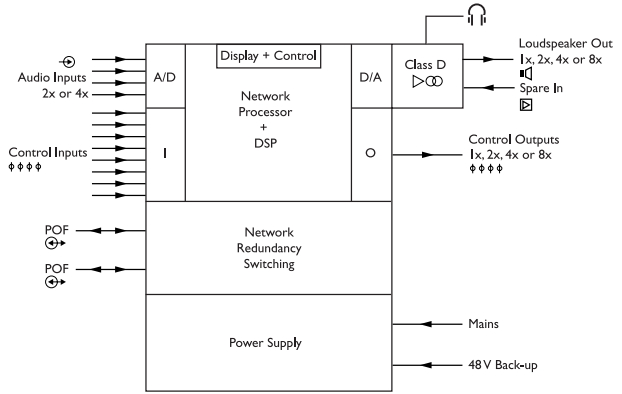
Audio Inputs
2x or 4x

A/D

Display + Control

Network
Processor
+
DSP

D/A

Class D

Loudspeaker Out
1x, 2x, 4x or 8x

Spare In

Control Inputs
ϕ ϕ ϕ ϕ

I

O

Control Outputs
1x, 2x, 4x or 8x
ϕ ϕ ϕ ϕ

POF

POF

Network
Redundancy
Switching

Power Supply

Mains

48 V Back-up